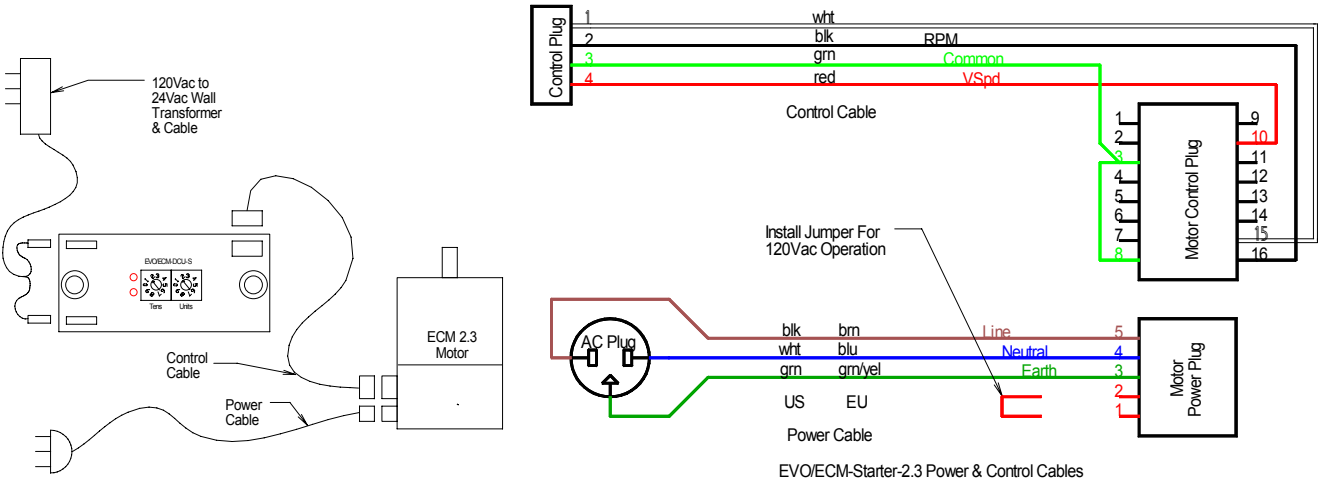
120Vac to 24Vac Wall Transformer & Cable

EVO/ECM-DCU-S

Tens Units

ECM 2.3 Motor

Control Cable

Power Cable

Control Plug

1 wht
2 blk RPM
3 grn Common
4 red VSpd

Control Cable

Motor Control Plug

1
2
3
4
5
6
7
8
9
10
11
12
13
14
15
16

Install Jumper For 120Vac Operation

AC Plug

blk brn Line 5
wht blu Neutral 4
grn grn/yel Earth 3
2
1

US EU

Motor Power Plug

Power Cable

EVO/ECM-Starter-2.3 Power & Control Cables